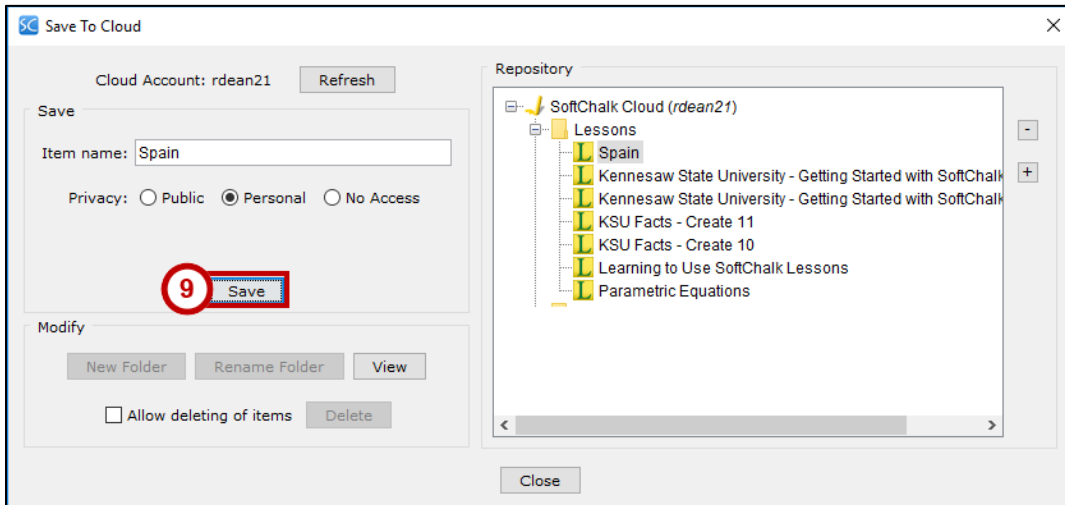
SC Save To Cloud ×

Cloud Account: rdean21 Refresh

Save

Item name: Spain

Privacy: ○ Public ◉ Personal ○ No Access

9 Save

Modify

New Folder Rename Folder View

☐ Allow deleting of items Delete

Repository

SoftChalk Cloud (rdean21)
Lessons
Spain
Kennesaw State University - Getting Started with SoftChalk
Kennesaw State University - Getting Started with SoftChalk
KSU Facts - Create 11
KSU Facts - Create 10
Learning to Use SoftChalk Lessons
Parametric Equations

-
+

Close